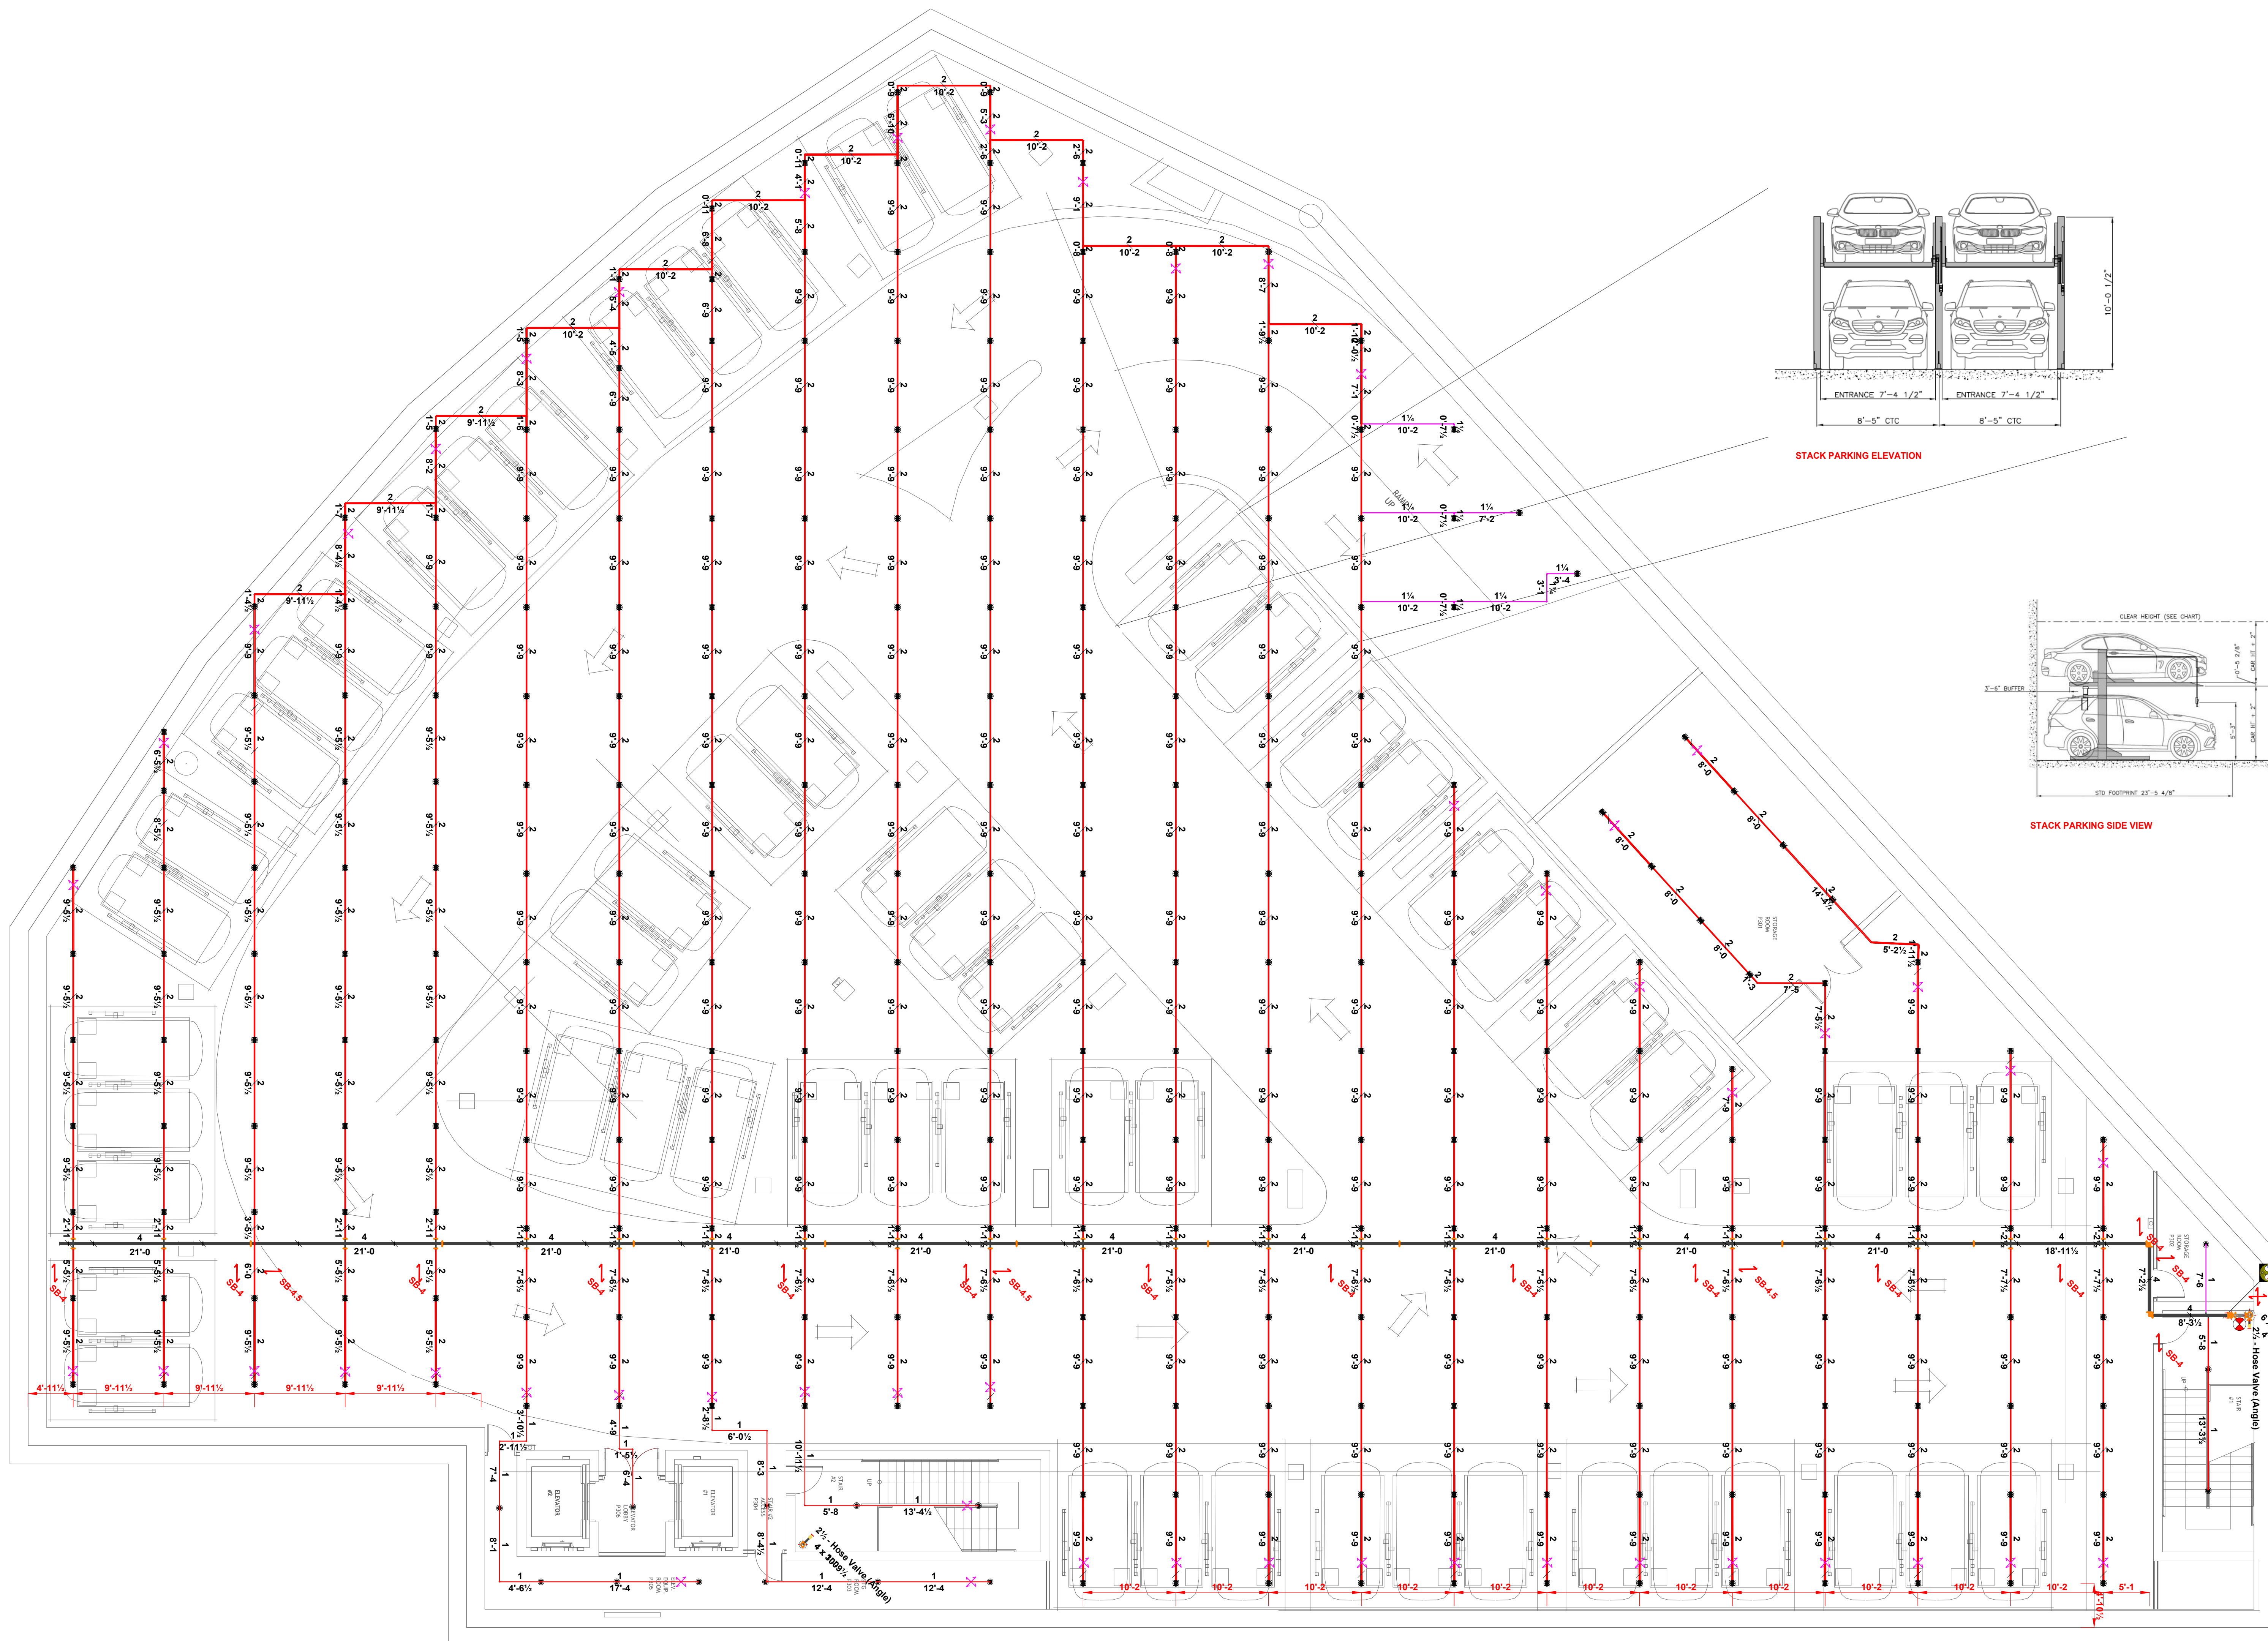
STACK PARKING ELEVATION

ENTRANCE 7'-4 1/2"
ENTRANCE 7'-4 1/2"
8'-5" CTC
8'-5" CTC
10'-0 1/2"

STACK PARKING SIDE VIEW

CLEAR HEIGHT (SEE CHART)
3'-5" BUFFER
STD FOOTPRINT 23'-5 4/8"

2½" Hose Valve (Angle)
4 x 3009½
2½" Hose Valve (Angle)

21'-0
21'-0
21'-0
21'-0
21'-0
21'-0
21'-0
21'-0
21'-0
18'-11½

SB-4
SB-4.5
SB-4
SB-4
SB-4
SB-4
SB-4.5
SB-4
SB-4
SB-4
SB-4
SB-4.5
SB-4
SB-4
SB-4
SB-4

ELEVATOR
ELEVATOR
LOBBY
STAIR
STORAGE ROOM
UP
RAMP UP

10'-2
9'-11½
9'-9
9'-5½
7'-6½
4'-11½
9'-11½
13'-4½
17'-4
12'-4
4'-6½
5'-8
6'-0½
8'-3½
13'-3½
5'-1
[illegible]